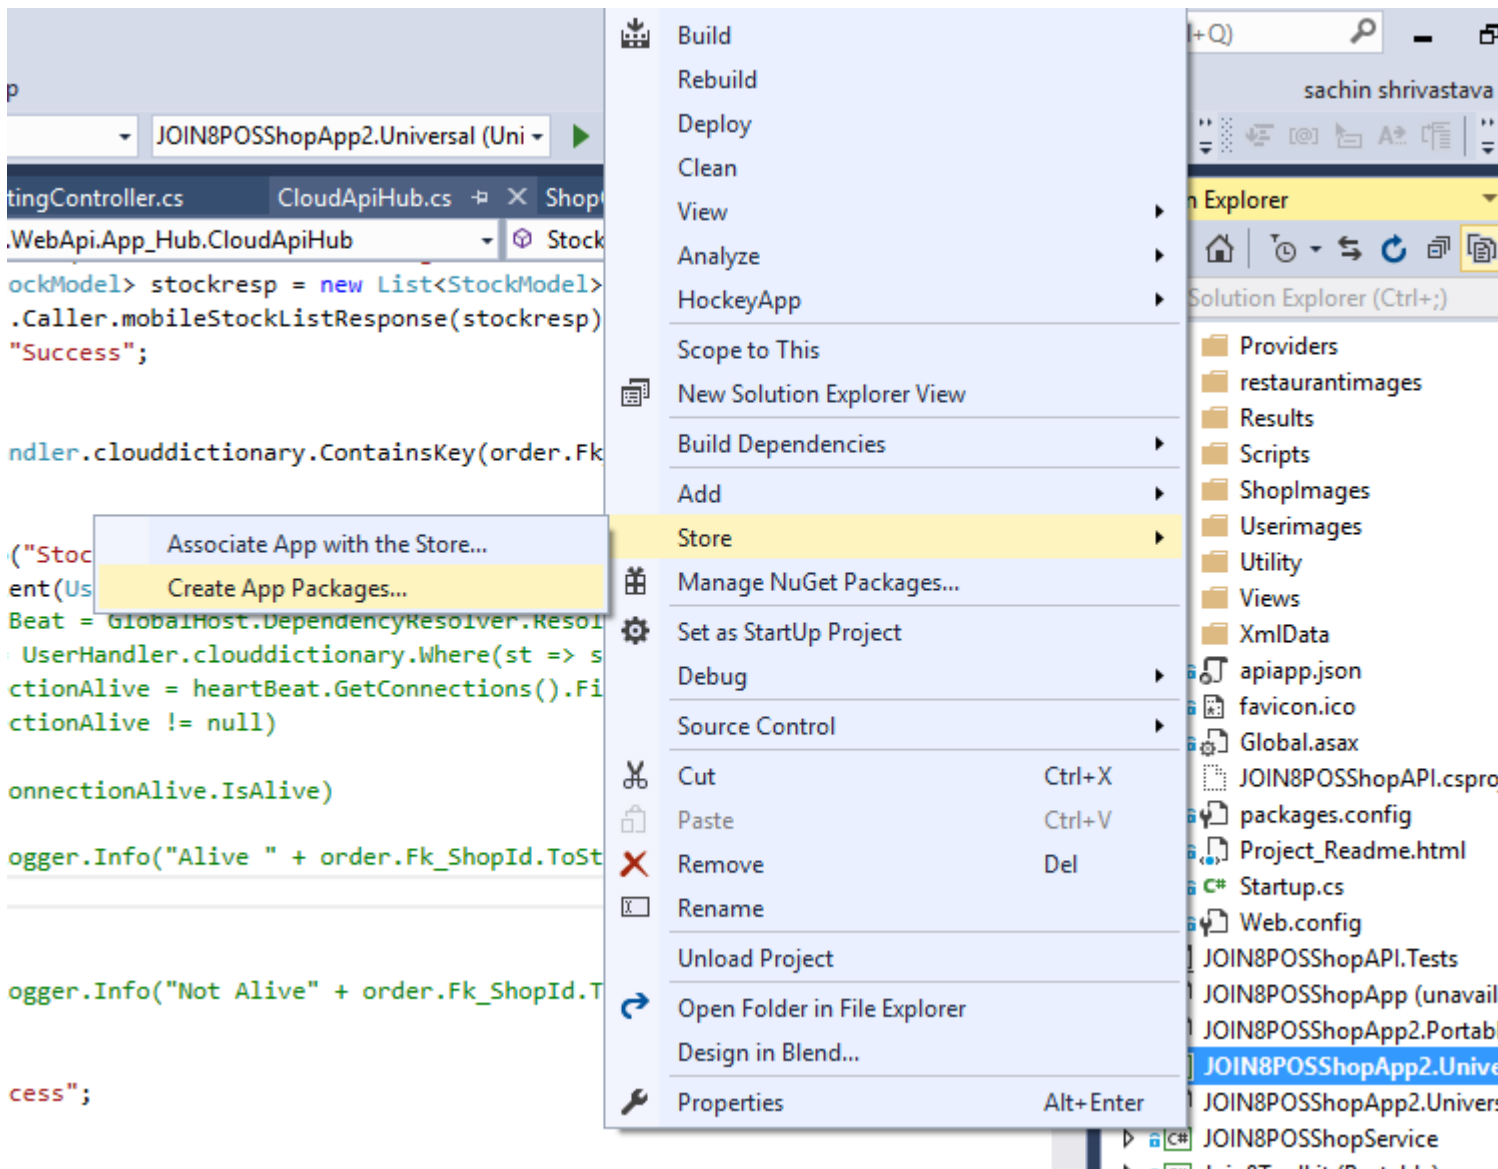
p
JOIN8POSShopApp2.Universal (Uni
tingController.cs CloudApiHub.cs Shop
.WebApi.App_Hub.CloudApiHub Stock
ockModel> stockresp = new List<StockModel>
.Caller.mobileStockListResponse(stockresp)
"Success";

ndler.clouddictionary.ContainsKey(order.Fk

("Stoc
ent(Us
Beat = GlobalHost.DependencyResolver.Resol
UserHandler.clouddictionary.Where(st => s
ctionAlive = heartBeat.GetConnections().Fi
ctionAlive != null)

onnectionAlive.IsAlive)

ogger.Info("Alive " + order.Fk_ShopId.ToSt

ogger.Info("Not Alive" + order.Fk_ShopId.T

cess";

Associate App with the Store...
Create App Packages...

Build
Rebuild
Deploy
Clean
View
Analyze
HockeyApp
Scope to This
New Solution Explorer View
Build Dependencies
Add
Store
Manage NuGet Packages...
Set as StartUp Project
Debug
Source Control
Cut Ctrl+X
Paste Ctrl+V
Remove Del
Rename
Unload Project
Open Folder in File Explorer
Design in Blend...
Properties Alt+Enter

l+Q)
sachin shrivastava
n Explorer
Solution Explorer (Ctrl+;)
Providers
restaurantimages
Results
Scripts
ShopImages
Userimages
Utility
Views
XmlData
apiapp.json
favicon.ico
Global.asax
JOIN8POSShopAPI.cspro
packages.config
Project_Readme.html
Startup.cs
Web.config
JOIN8POSShopAPI.Tests
JOIN8POSShopApp (unavail
JOIN8POSShopApp2.Portab
JOIN8POSShopApp2.Unive
JOIN8POSShopApp2.Univers
JOIN8POSShopService